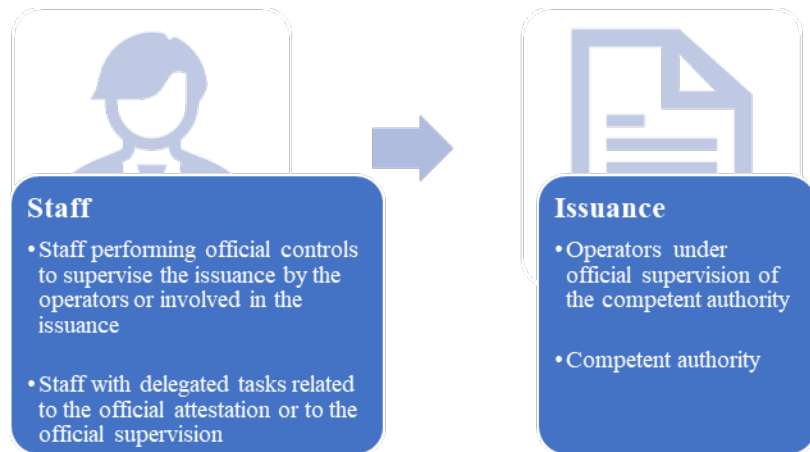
Staff

• Staff performing official controls to supervise the issuance by the operators or involved in the issuance

• Staff with delegated tasks related to the official attestation or to the official supervision

Issuance

• Operators under official supervision of the competent authority

• Competent authority